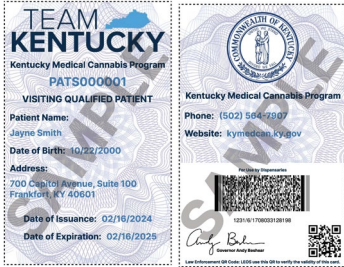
TEAM KENTUCKY

Kentucky Medical Cannabis Program

PATS000001

VISITING QUALIFIED PATIENT

Patient Name:
Jayne Smith

Date of Birth: 10/22/2000

Address:
700 Capitol Avenue, Suite 100
Frankfort, KY 40601

Date of Issuance: 02/16/2024

Date of Expiration: 02/16/2025

SAMPLE

COMMONWEALTH OF KENTUCKY

Kentucky Medical Cannabis Program

Phone: (502) 564-7907

Website: kymedcan.ky.gov

For Use by Dispensaries

1231|6|1708003128198

Governor Andy Beshear

Law Enforcement QR Code: LEOS use this QR to verify the validity of this card.

SAMPLE